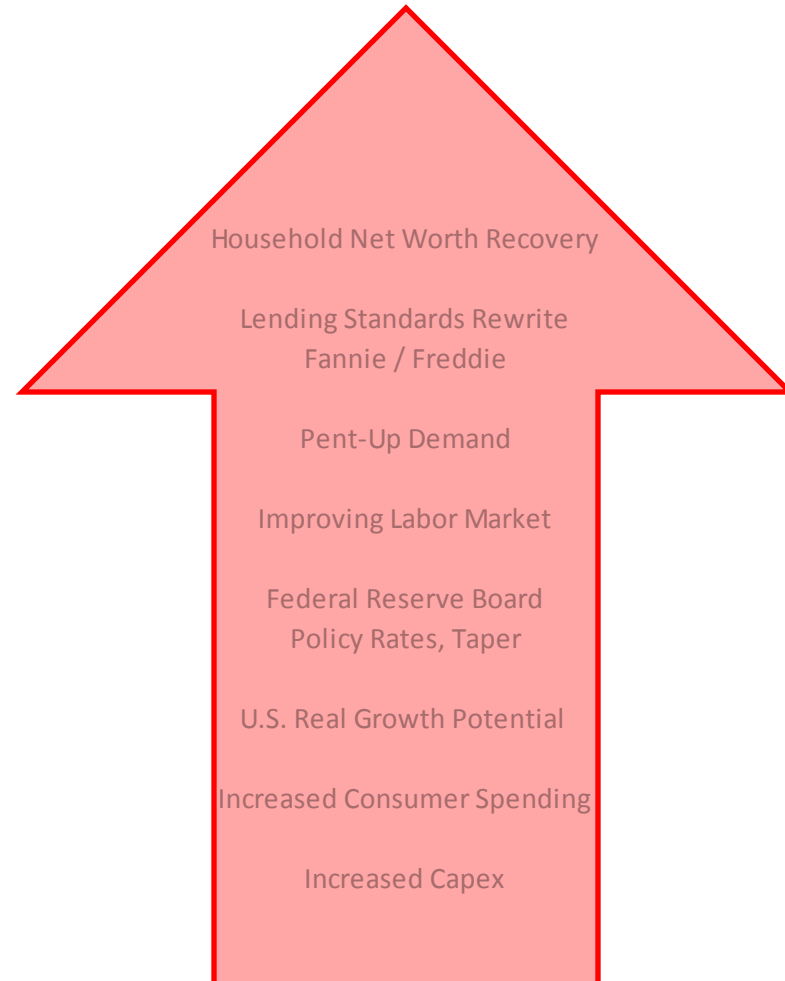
Household Net Worth Recovery

Lending Standards Rewrite
Fannie / Freddie

Pent-Up Demand

Improving Labor Market

Federal Reserve Board
Policy Rates, Taper

U.S. Real Growth Potential

Increased Consumer Spending

Increased Capex